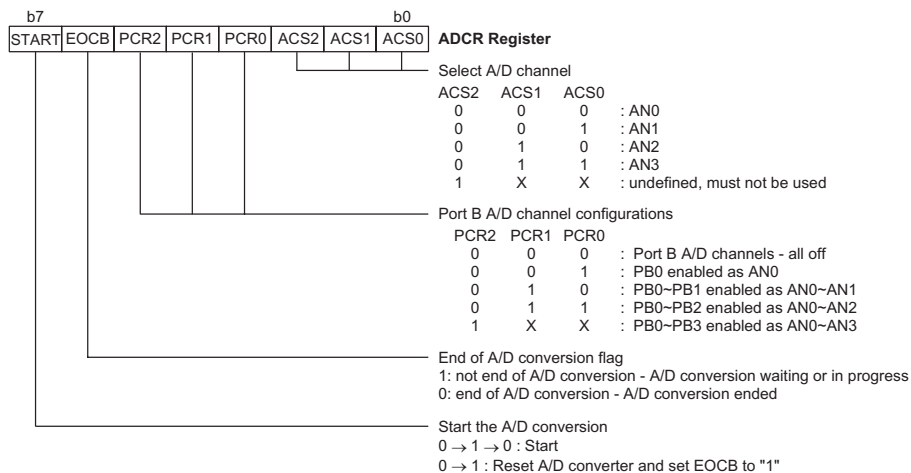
b7 b0

| START | EOCB | PCR2 | PCR1 | PCR0 | ACS2 | ACS1 | ACS0 |
|---|---|---|---|---|---|---|---|

**ADCR Register**

Select A/D channel

| ACS2 | ACS1 | ACS0 | |
|---|---|---|---|
| 0 | 0 | 0 | : AN0 |
| 0 | 0 | 1 | : AN1 |
| 0 | 1 | 0 | : AN2 |
| 0 | 1 | 1 | : AN3 |
| 1 | X | X | : undefined, must not be used |

Port B A/D channel configurations

| PCR2 | PCR1 | PCR0 | |
|---|---|---|---|
| 0 | 0 | 0 | : Port B A/D channels - all off |
| 0 | 0 | 1 | : PB0 enabled as AN0 |
| 0 | 1 | 0 | : PB0~PB1 enabled as AN0~AN1 |
| 0 | 1 | 1 | : PB0~PB2 enabled as AN0~AN2 |
| 1 | X | X | : PB0~PB3 enabled as AN0~AN3 |

End of A/D conversion flag
1: not end of A/D conversion - A/D conversion waiting or in progress
0: end of A/D conversion - A/D conversion ended

Start the A/D conversion
$0 \rightarrow 1 \rightarrow 0$ : Start
$0 \rightarrow 1$ : Reset A/D converter and set EOCB to "1"